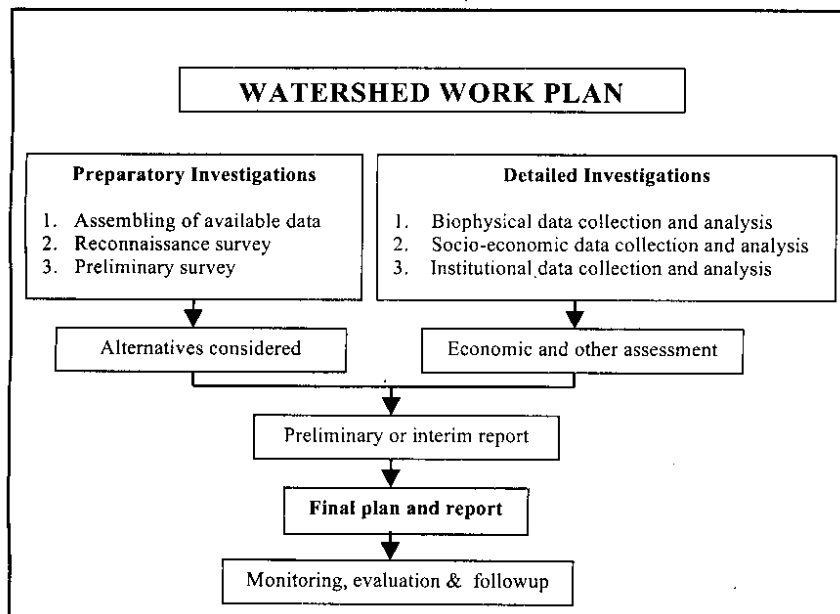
WATERSHED WORK PLAN

Preparatory Investigations

1. Assembling of available data
2. Reconnaissance survey
3. Preliminary survey

Detailed Investigations

1. Biophysical data collection and analysis
2. Socio-economic data collection and analysis
3. Institutional data collection and analysis

Alternatives considered

Economic and other assessment

Preliminary or interim report

Final plan and report

Monitoring, evaluation & followup